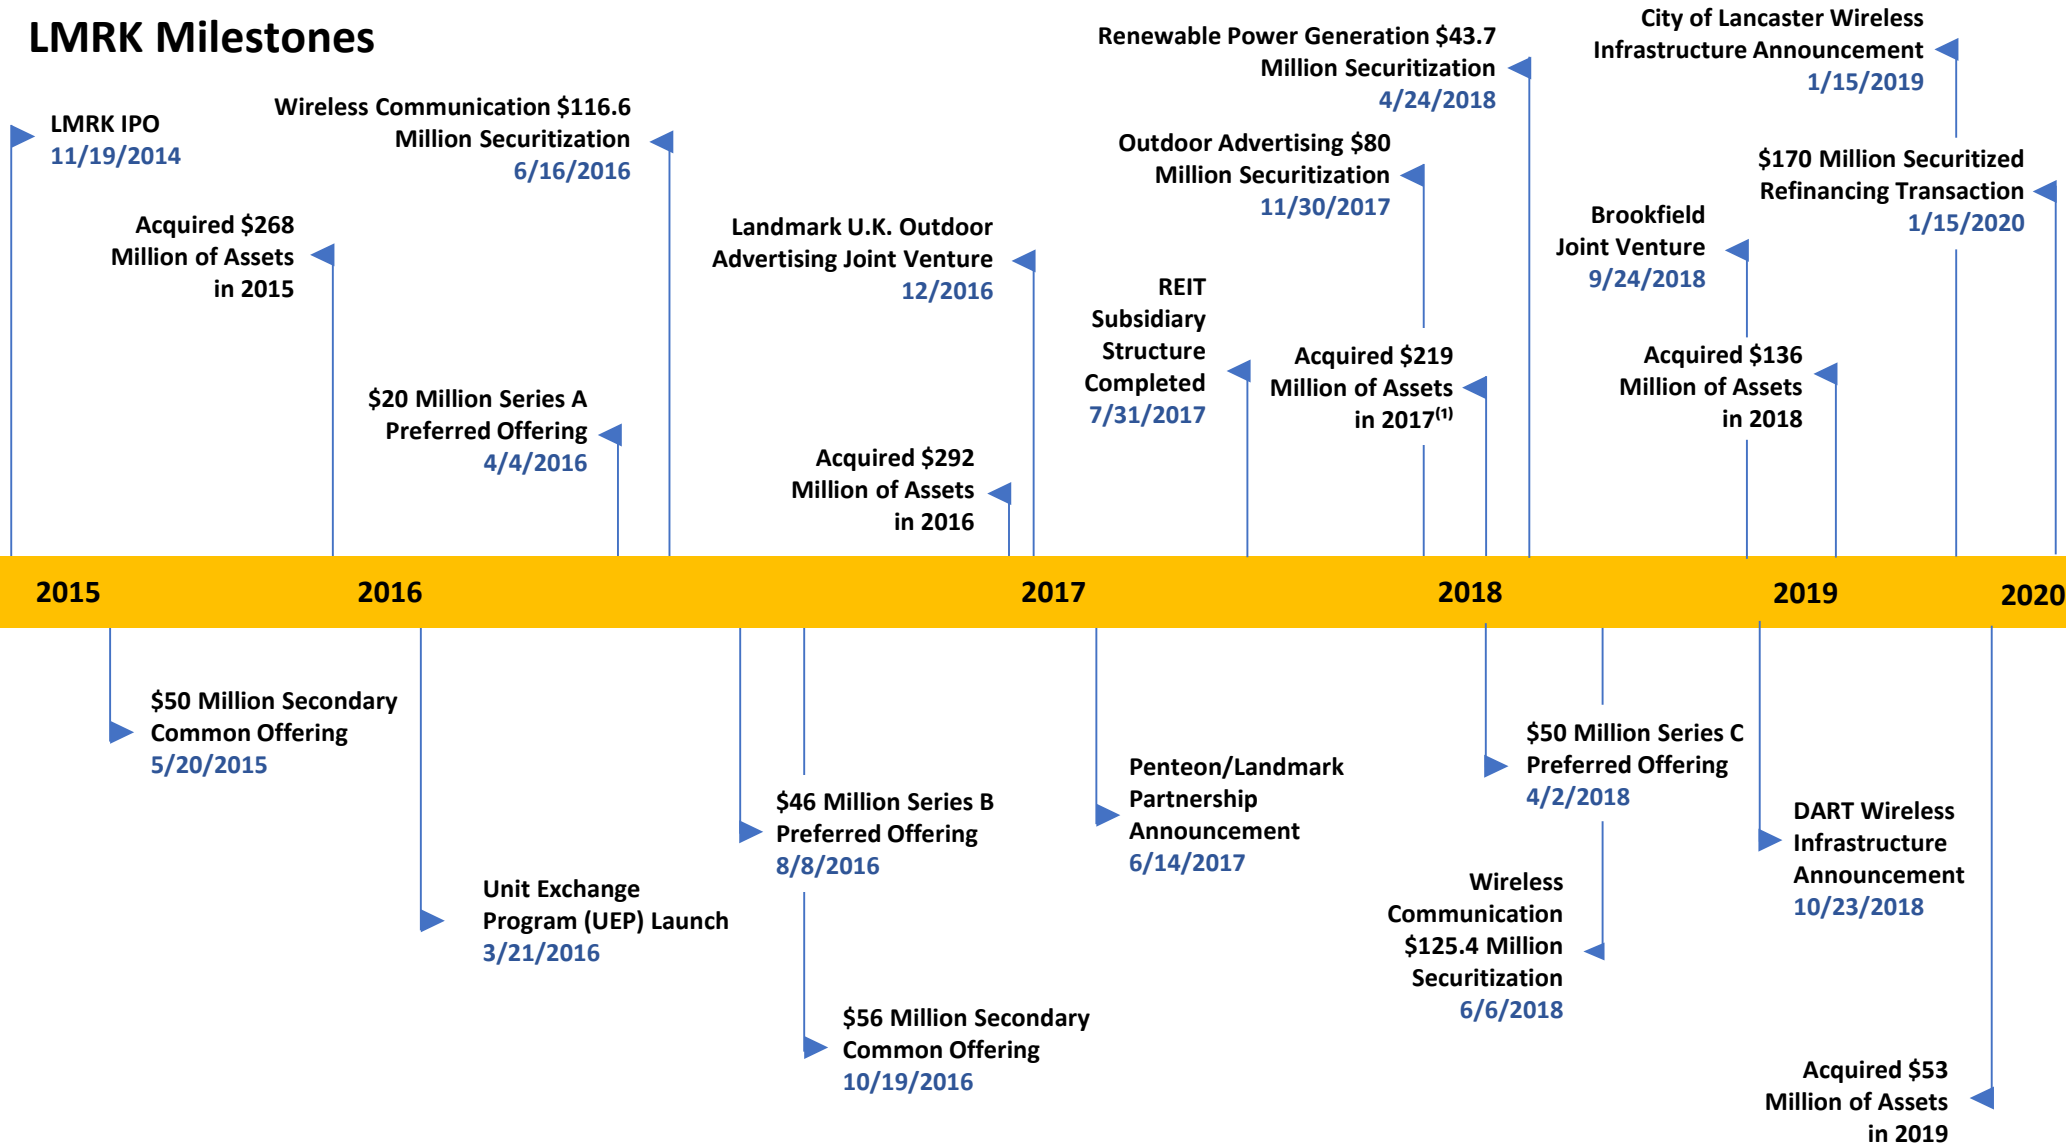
LMRK Milestones

LMRK IPO
11/19/2014

Acquired $268 Million of Assets in 2015

Wireless Communication $116.6 Million Securitization
6/16/2016

$20 Million Series A Preferred Offering
4/4/2016

Landmark U.K. Outdoor Advertising Joint Venture
12/2016

Acquired $292 Million of Assets in 2016

REIT Subsidiary Structure Completed
7/31/2017

Outdoor Advertising $80 Million Securitization
11/30/2017

Renewable Power Generation $43.7 Million Securitization
4/24/2018

Acquired $219 Million of Assets in 2017$^{(1)}$

City of Lancaster Wireless Infrastructure Announcement
1/15/2019

Brookfield Joint Venture
9/24/2018

Acquired $136 Million of Assets in 2018

$170 Million Securitized Refinancing Transaction
1/15/2020

2015

2016

2017

2018

2019

2020

$50 Million Secondary Common Offering
5/20/2015

Unit Exchange Program (UEP) Launch
3/21/2016

$46 Million Series B Preferred Offering
8/8/2016

$56 Million Secondary Common Offering
10/19/2016

Penteon/Landmark Partnership Announcement
6/14/2017

$50 Million Series C Preferred Offering
4/2/2018

Wireless Communication $125.4 Million Securitization
6/6/2018

DART Wireless Infrastructure Announcement
10/23/2018

Acquired $53 Million of Assets in 2019